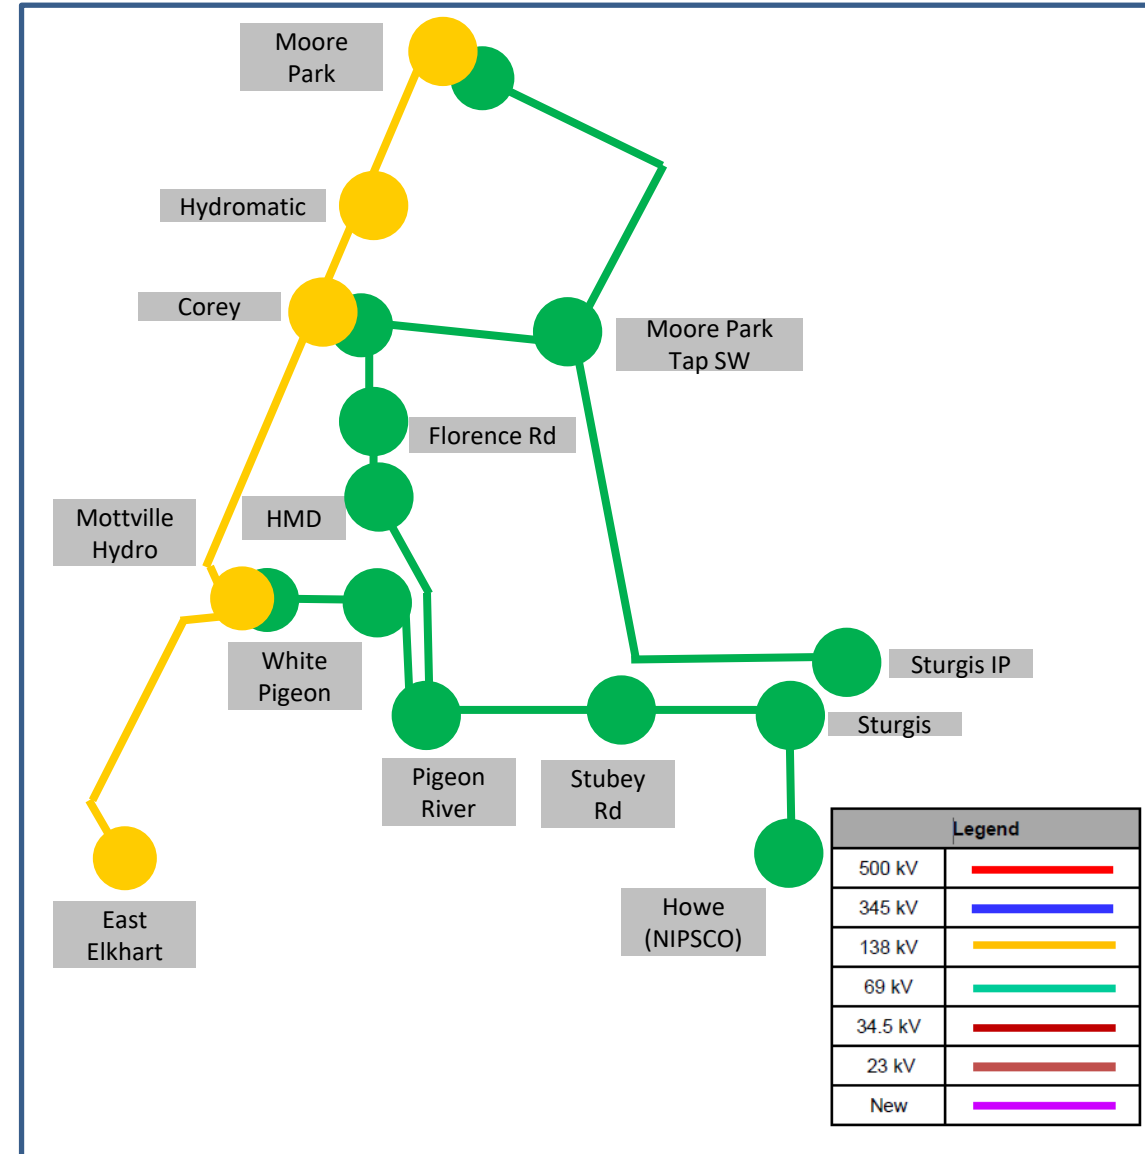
Moore Park

Hydromatic

Corey

Moore Park Tap SW

Florence Rd

Mottville Hydro

HMD

White Pigeon

Sturgis IP

Sturgis

Pigeon River

Stubey Rd

East Elkhart

Howe (NIPSCO)

| Legend | |
|---|---|
| 500 kV | |
| 345 kV | |
| 138 kV | |
| 69 kV | |
| 34.5 kV | |
| 23 kV | |
| New | |